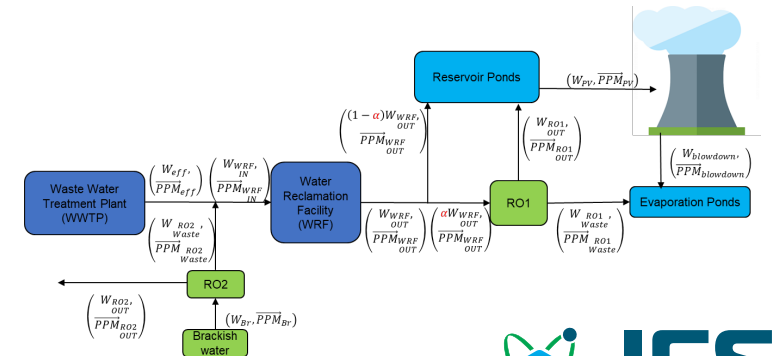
Reservoir Ponds

$(W_{PV}, \overrightarrow{PPM}_{PV})$

$\begin{pmatrix} (1-\alpha)W_{WRF,\,OUT} \\ \overrightarrow{PPM}_{WRF\,OUT} \end{pmatrix}$

$\begin{pmatrix} W_{RO1,\,OUT} \\ \overrightarrow{PPM}_{RO1\,OUT} \end{pmatrix}$

$\begin{pmatrix} W_{blowdown}, \\ \overrightarrow{PPM}_{blowdown} \end{pmatrix}$

Waste Water Treatment Plant (WWTP)

$\begin{pmatrix} W_{eff}, \\ \overrightarrow{PPM}_{eff} \end{pmatrix}$

$\begin{pmatrix} W_{WRF,\,IN} \\ \overrightarrow{PPM}_{WRF\,IN} \end{pmatrix}$

Water Reclamation Facility (WRF)

RO1

Evaporation Ponds

$\begin{pmatrix} W_{RO2,\,Waste} \\ \overrightarrow{PPM}_{RO2\,Waste} \end{pmatrix}$

$\begin{pmatrix} W_{WRF,\,OUT} \\ \overrightarrow{PPM}_{WRF\,OUT} \end{pmatrix}$

$\begin{pmatrix} \alpha W_{WRF,\,OUT} \\ \overrightarrow{PPM}_{WRF\,OUT} \end{pmatrix}$

$\begin{pmatrix} W_{RO1,\,Waste} \\ \overrightarrow{PPM}_{RO1\,Waste} \end{pmatrix}$

RO2

$\begin{pmatrix} W_{RO2,\,OUT} \\ \overrightarrow{PPM}_{RO2\,OUT} \end{pmatrix}$

$(W_{Br}, \overrightarrow{PPM}_{Br})$

Brackish water

ICS